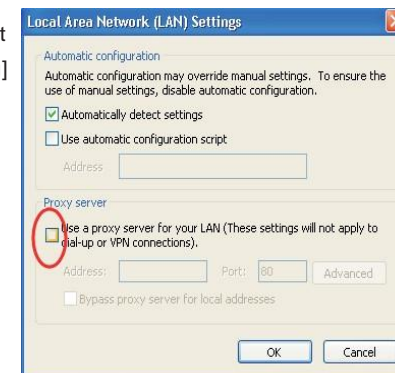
t
]

Local Area Network (LAN) Settings

Automatic configuration

Automatic configuration may override manual settings. To ensure the use of manual settings, disable automatic configuration.

Automatically detect settings

Use automatic configuration script

Address

Proxy server

Use a proxy server for your LAN (These settings will not apply to dial-up or VPN connections).

Address: Port: 80 Advanced

Bypass proxy server for local addresses

OK Cancel